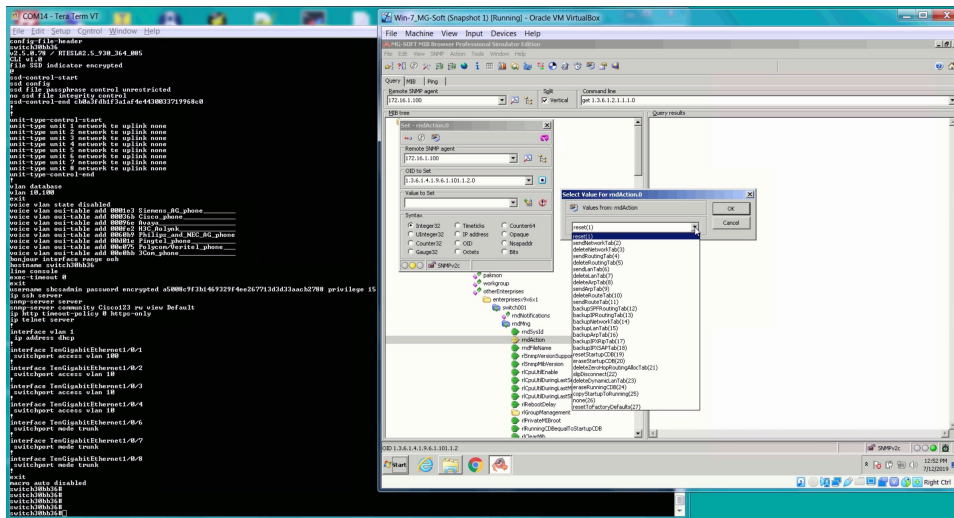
COM14 - Tera Term VT
File Edit Setup Control Window Help
config-file-header
switch30bb36
v2.5.0.78 / RTESLA2.5_930_364_085
CLI v1.0
file SSD indicator encrypted
@
ssd-control-start
ssd config
ssd file passphrase control unrestricted
no ssd file integrity control
ssd-control-end cb0a3fdb1f3a1af4e4430033719868c0
!
!
unit-type-control-start
unit-type unit 1 network te uplink none
unit-type unit 2 network te uplink none
unit-type unit 3 network te uplink none
unit-type unit 4 network te uplink none
unit-type unit 5 network te uplink none
unit-type unit 6 network te uplink none
unit-type unit 7 network te uplink none
unit-type unit 8 network te uplink none
unit-type-control-end
!
vlan database
vlan 10,100
exit
voice vlan state disabled
voice vlan oui-table add 0001e3 Siemens_AG_phone________
voice vlan oui-table add 00036b Cisco_phone________
voice vlan oui-table add 00096e Avaya________
voice vlan oui-table add 000fe2 H3C_Aolynk________
voice vlan oui-table add 0060b9 Philips_and_NEC_AG_phone
voice vlan oui-table add 00d01e Pingtel_phone________
voice vlan oui-table add 00e075 Polycom/Veritel_phone___
voice vlan oui-table add 00e0bb 3Com_phone________
bonjour interface range vlan 1
hostname switch30bb36
line console
exec-timeout 0
exit
username sbcsadmin password encrypted a5000c9f3b1469329f4ee267713d3d33aacb2700 privilege 15
ip ssh server
snmp-server server
snmp-server community Cisco123 rw view Default
ip http timeout-policy 0 https-only
ip telnet server
!
interface vlan 1
 ip address dhcp
!
interface TenGigabitEthernet1/0/1
 switchport access vlan 100
!
interface TenGigabitEthernet1/0/2
 switchport access vlan 10
!
interface TenGigabitEthernet1/0/3
 switchport access vlan 10
!
interface TenGigabitEthernet1/0/4
 switchport access vlan 10
!
interface TenGigabitEthernet1/0/6
 switchport mode trunk
!
interface TenGigabitEthernet1/0/7
 switchport mode trunk
!
interface TenGigabitEthernet1/0/8
 switchport mode trunk
!
exit
macro auto disabled
switch30bb36#
switch30bb36#
switch30bb36#
switch30bb36#

Win-7_MG-Soft (Snapshot 1) [Running] - Oracle VM VirtualBox
File Machine View Input Devices Help
MG-SOFT MIB Browser Professional Simulator Edition
File Edit View SNMP Action Tools Window Help
Query MIB Ping
Remote SNMP agent
172.16.1.100
Split
Vertical
Command line
get 1.3.6.1.2.1.1.1.0
MIB tree
Query results
Set - rndAction.0
Remote SNMP agent
172.16.1.100
OID to Set
1.3.6.1.4.1.9.6.1.101.1.2.0
Value to Set
Syntax
Integer32
Timeticks
Counter64
UInteger32
IP address
Opaque
Counter32
OID
Nsapaddr
Gauge32
Octets
Bits
SNMPv2c
pakmon
workgroup
otherEnterprises
enterprises9x6x1
switch001
rndNotifications
rndMng
rndSysId
rndAction
rndFileName
rlSnmpVersionSuppo
rlSnmpMibVersion
rlCpuUtilEnable
rlCpuUtilDuringLast5
rlCpuUtilDuringLast1
rlCpuUtilDuringLast5
rlRebootDelay
rlGroupManagement
rlPrivateMIBroot
rlRunningCDBequalToStartupCDB
Select Value For rndAction.0
Values from: rndAction
reset(1)
OK
Cancel
reset(1)
sendNetworkTab(2)
deleteNetworkTab(3)
sendRoutingTab(4)
deleteRoutingTab(5)
sendLanTab(6)
deleteLanTab(7)
deleteArpTab(8)
sendArpTab(9)
deleteRouteTab(10)
sendRouteTab(11)
backupSPFRoutingTab(12)
backupIpRoutingTab(13)
backupNetworkTab(14)
backupLanTab(15)
backupArpTab(16)
backupIPXRipTab(17)
backupIPXSAPTab(18)
resetStartupCDB(19)
eraseStartupCDB(20)
deleteZeroHopRoutingAllocTab(21)
slipDisconnect(22)
deleteDynamicLanTab(23)
eraseRunningCDB(24)
copyStartupToRunning(25)
none(26)
resetToFactoryDefaults(27)
OID 1.3.6.1.4.1.9.6.1.101.1.2
SNMPv2c
Start
12:52 PM
7/12/2019
Right Ctrl